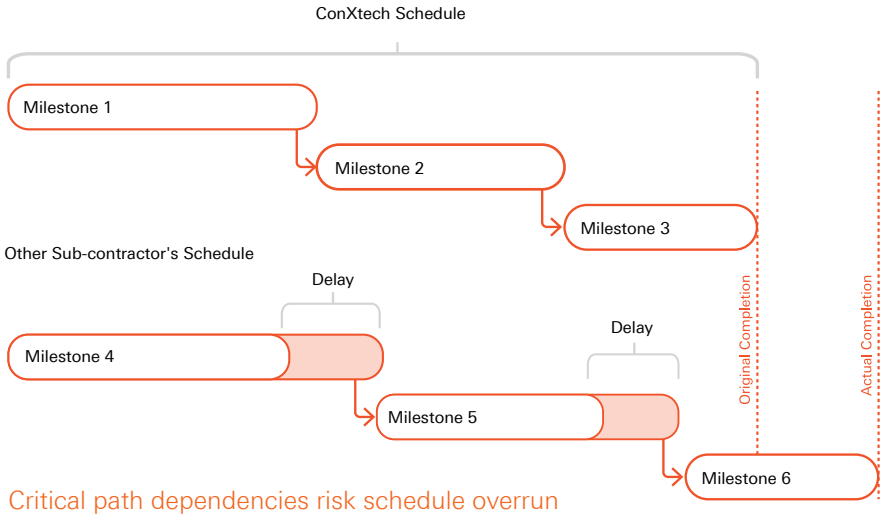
ConXtech Schedule

Milestone 1

Milestone 2

Milestone 3

Other Sub-contractor's Schedule

Delay

Milestone 4

Delay

Milestone 5

Milestone 6

Original Completion

Actual Completion

Critical path dependencies risk schedule overrun